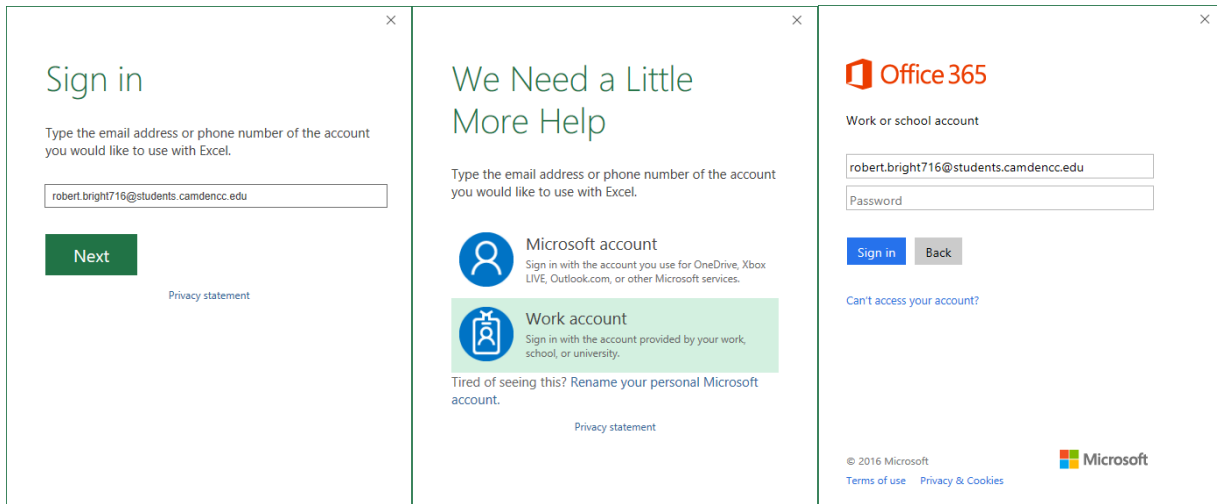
×

Sign in

Type the email address or phone number of the account you would like to use with Excel.

robert.bright716@students.camdencc.edu

Next

Privacy statement

×

We Need a Little More Help

Type the email address or phone number of the account you would like to use with Excel.

Microsoft account
Sign in with the account you use for OneDrive, Xbox LIVE, Outlook.com, or other Microsoft services.

Work account
Sign in with the account provided by your work, school, or university.

Tired of seeing this? Rename your personal Microsoft account.

Privacy statement

×

Office 365

Work or school account

robert.bright716@students.camdencc.edu

Password

Sign in

Back

Can't access your account?

© 2016 Microsoft

Terms of use

Privacy & Cookies

Microsoft